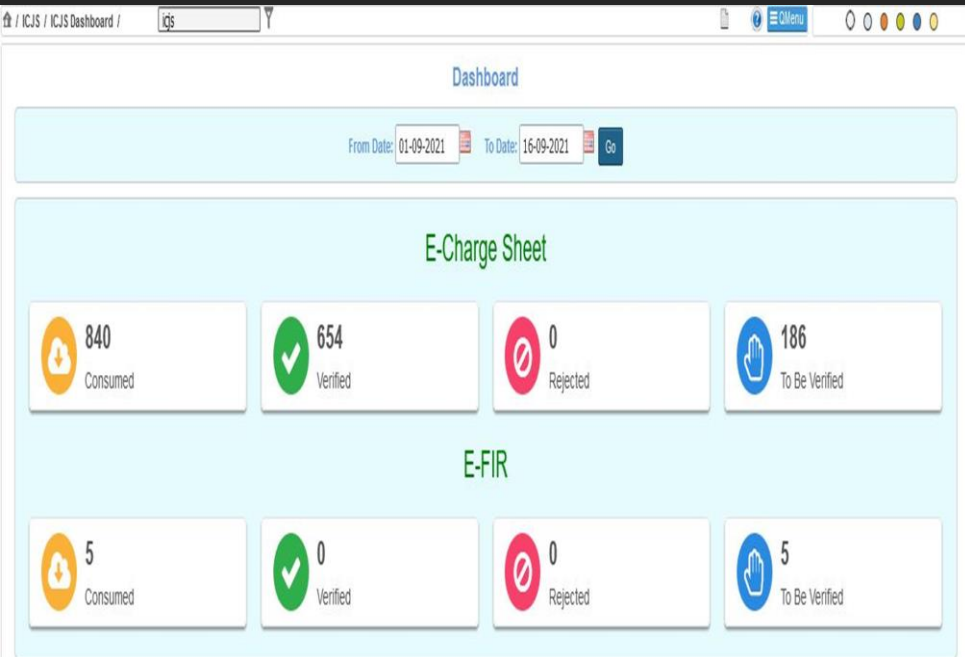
/ ICJS / ICJS Dashboard /

icjs

QMenu

Dashboard

From Date: 01-09-2021 To Date: 16-09-2021 Go

E-Charge Sheet

840
Consumed

654
Verified

0
Rejected

186
To Be Verified

E-FIR

5
Consumed

0
Verified

0
Rejected

5
To Be Verified